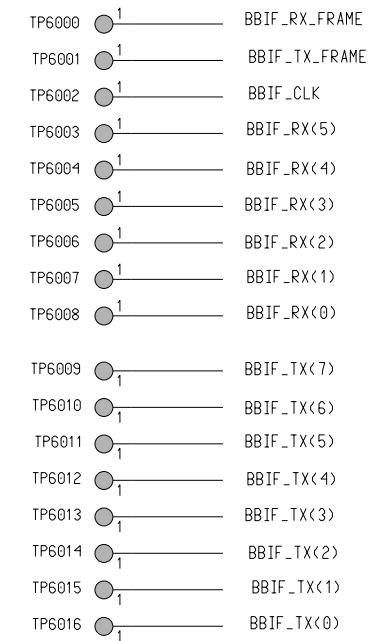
TP6000 1 BBIF_RX_FRAME
TP6001 1 BBIF_TX_FRAME
TP6002 1 BBIF_CLK
TP6003 1 BBIF_RX(5)
TP6004 1 BBIF_RX(4)
TP6005 1 BBIF_RX(3)
TP6006 1 BBIF_RX(2)
TP6007 1 BBIF_RX(1)
TP6008 1 BBIF_RX(0)

TP6009 1 BBIF_TX(7)
TP6010 1 BBIF_TX(6)
TP6011 1 BBIF_TX(5)
TP6012 1 BBIF_TX(4)
TP6013 1 BBIF_TX(3)
TP6014 1 BBIF_TX(2)
TP6015 1 BBIF_TX(1)
TP6016 1 BBIF_TX(0)